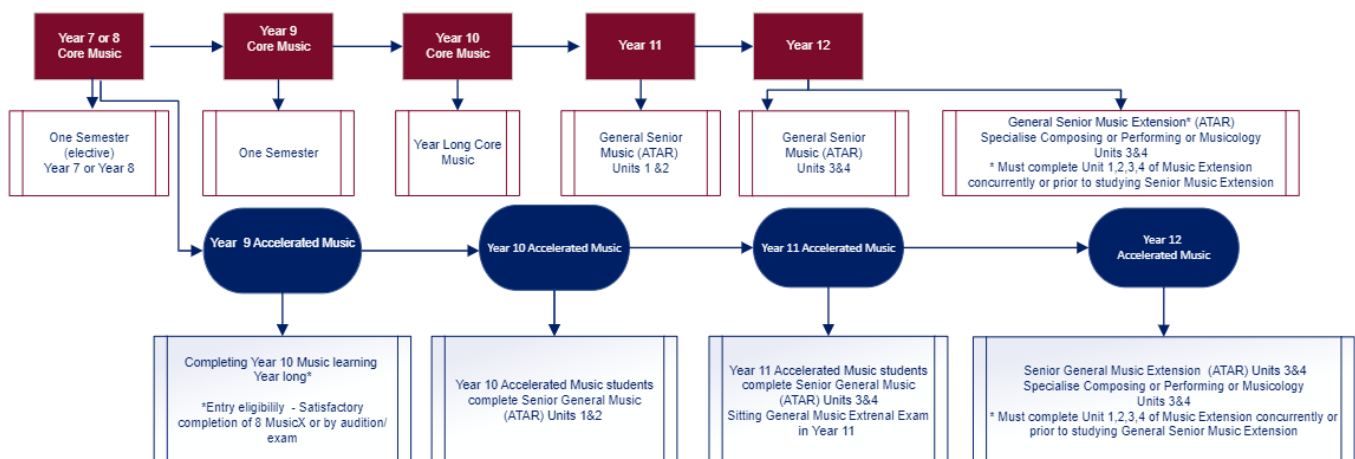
Year 7 or 8 Core Music

Year 9 Core Music

Year 10 Core Music

Year 11

Year 12

One Semester (elective) Year 7 or Year 8

One Semester

Year Long Core Music

General Senior Music (ATAR) Units 1 &2

General Senior Music (ATAR) Units 3&4

General Senior Music Extension* (ATAR) Specialise Composing or Performing or Musicology Units 3&4
* Must complete Unit 1,2,3,4 of Music Extension concurrently or prior to studying Senior Music Extension

Year 9 Accelerated Music

Year 10 Accelerated Music

Year 11 Accelerated Music

Year 12 Accelerated Music

Completing Year 10 Music learning Year long*

*Entry eligibililiy - Satisfactory completion of 8 MusicX or by audition/ exam

Year 10 Accelerated Music students complete Senior General Music (ATAR) Units 1&2

Year 11 Accelerated Music students complete Senior General Music (ATAR) Units 3&4
Sitting General Music Extrenal Exam in Year 11

Senior General Music Extension (ATAR) Units 3&4
Specialise Composing or Performing or Musicology Units 3&4
* Must complete Unit 1,2,3,4 of Music Extension concurrently or prior to studying General Senior Music Extension